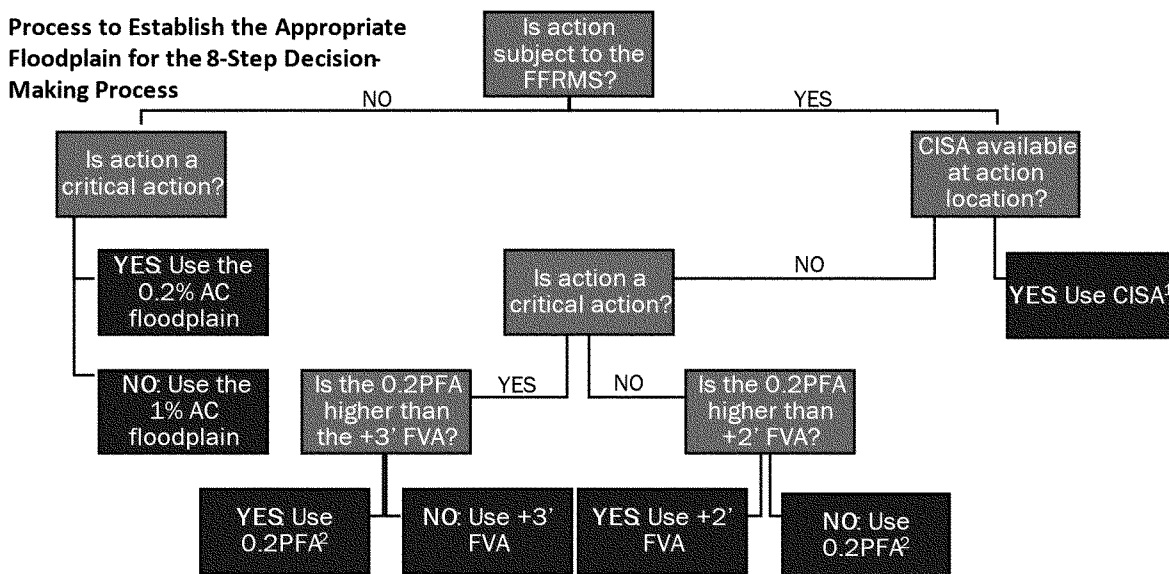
Process to Establish the Appropriate Floodplain for the 8-Step Decision-Making Process

Is action subject to the FFRMS?

NO

YES

Is action a critical action?

YES: Use the 0.2% AC floodplain

NO: Use the 1% AC floodplain

CISA available at action location?

NO

YES: Use CISA$^1$

Is action a critical action?

YES

NO

Is the 0.2PFA higher than the +3' FVA?

Is the 0.2PFA higher than +2' FVA?

YES: Use 0.2PFA$^2$

NO: Use +3' FVA

YES: Use +2' FVA

NO: Use 0.2PFA$^2$